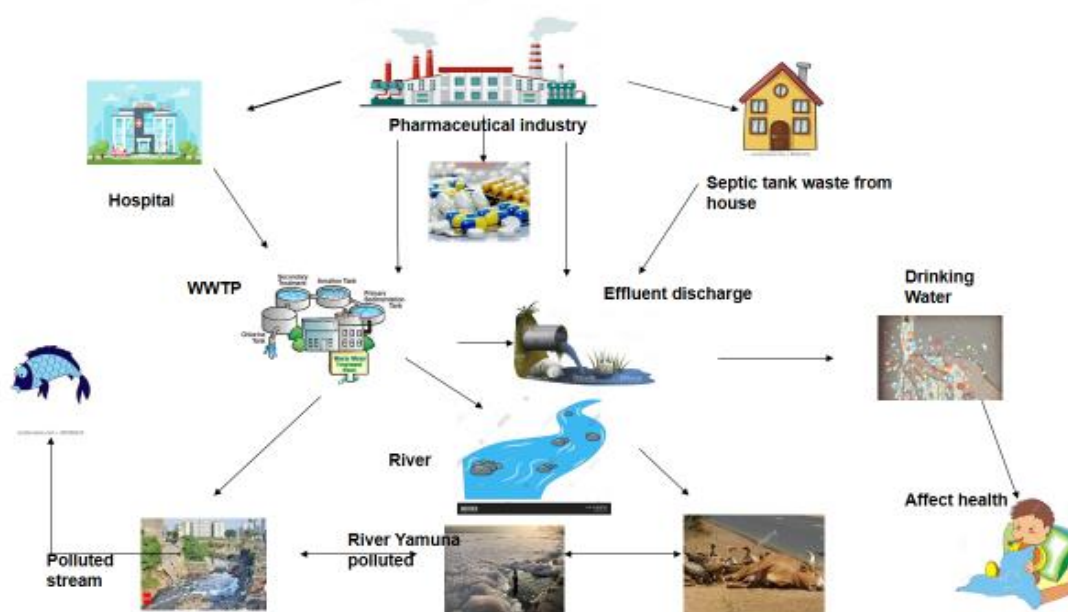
Pharmaceutical industry

Hospital

Septic tank waste from house

WWTP

Secondary Treatment

Aeration Tank

Primary Sedimentation Tank

Chlorine Tank

Effluent discharge

Drinking Water

River

Affect health

Polluted stream

River Yamuna polluted